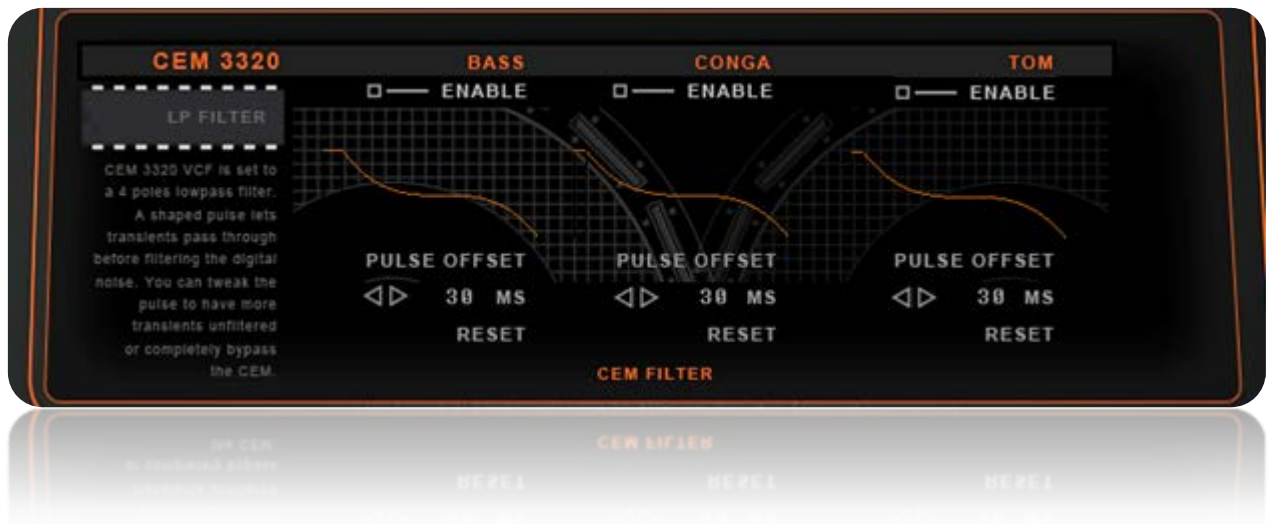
CEM 3320

LP FILTER

CEM 3320 VCF is set to a 4 poles lowpass filter. A shaped pulse lets transients pass through before filtering the digital noise. You can tweak the pulse to have more transients unfiltered or completely bypass the CEM.

BASS
ENABLE
PULSE OFFSET
30 MS
RESET

CONGA
ENABLE
PULSE OFFSET
30 MS
RESET

TOM
ENABLE
PULSE OFFSET
30 MS
RESET

CEM FILTER